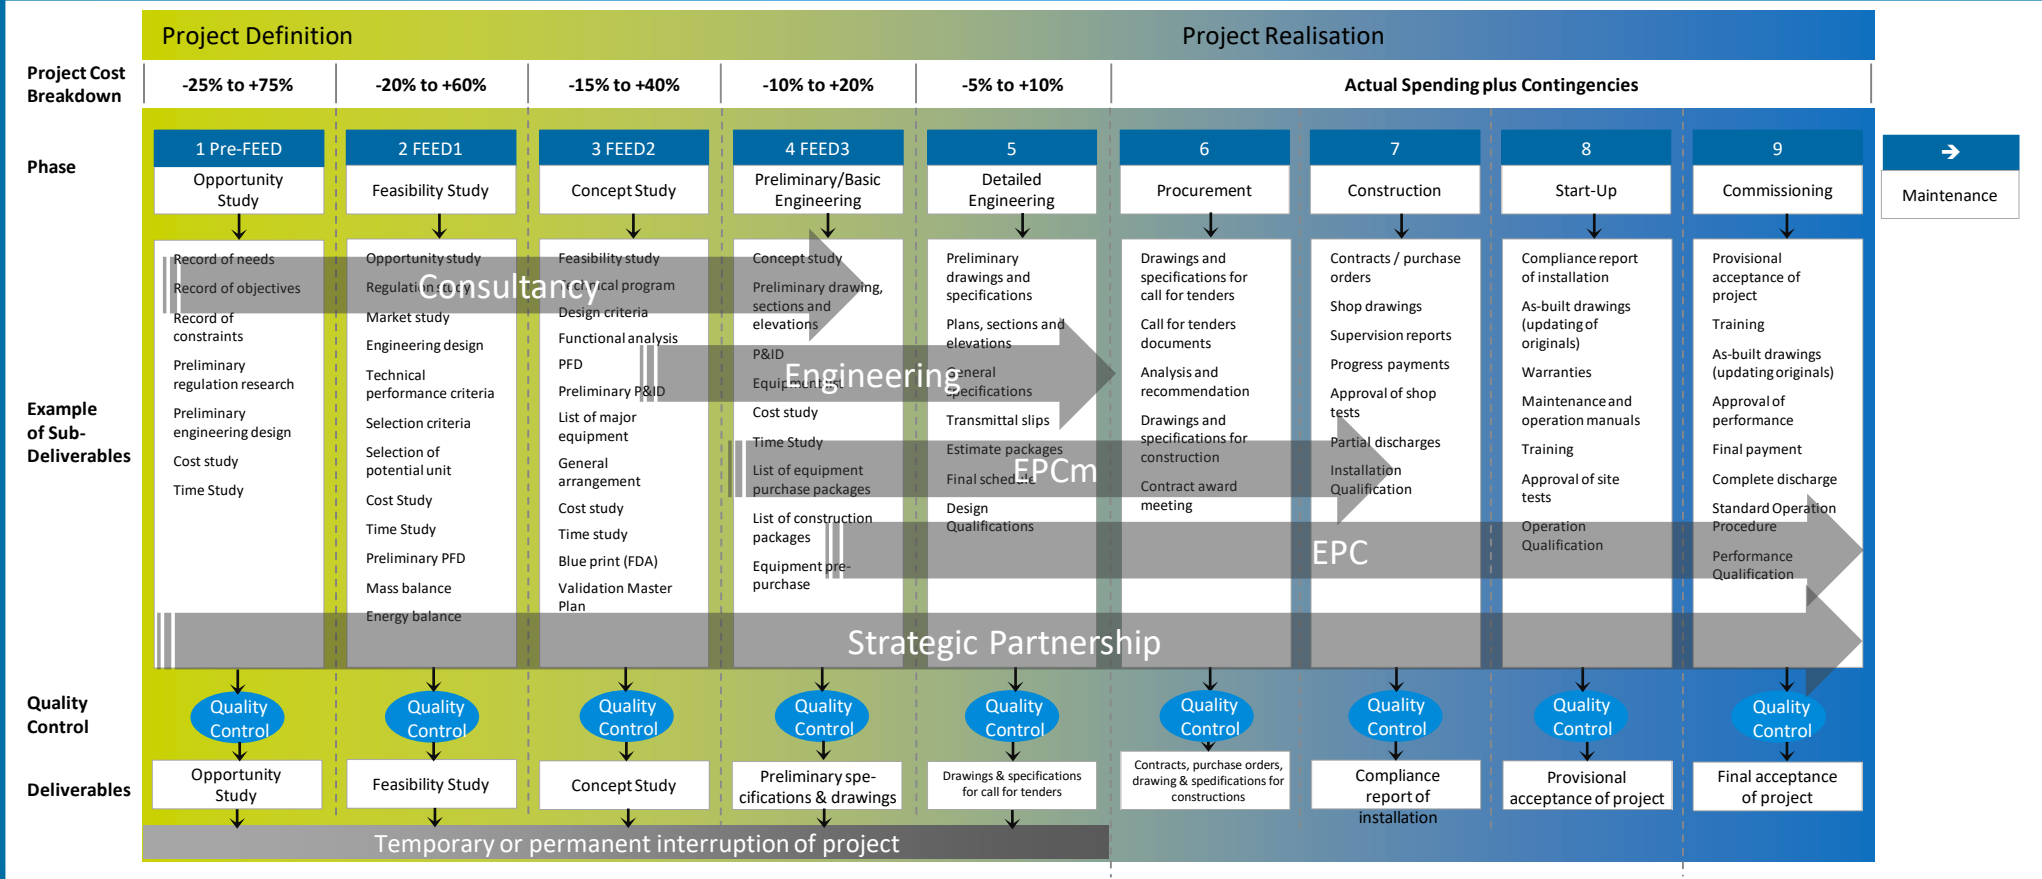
Project Definition

Project Realisation

Project Cost Breakdown

| -25% to +75% | -20% to +60% | -15% to +40% | -10% to +20% | -5% to +10% | Actual Spending plus Contingencies |
|---|---|---|---|---|---|

Phase

1 Pre-FEED
Opportunity Study

2 FEED1
Feasibility Study

3 FEED2
Concept Study

4 FEED3
Preliminary/Basic Engineering

5
Detailed Engineering

6
Procurement

7
Construction

8
Start-Up

9
Commissioning

Maintenance

Example of Sub-Deliverables

Record of needs
Record of objectives
Record of constraints
Preliminary regulation research
Preliminary engineering design
Cost study
Time Study

Opportunity study
Regulation study
Market study
Engineering design
Technical performance criteria
Selection criteria
Selection of potential unit
Cost Study
Time Study
Preliminary PFD
Mass balance
Energy balance

Feasibility study
Technical program
Design criteria
Functional analysis
PFD
Preliminary P&ID
List of major equipment
General arrangement
Cost study
Time study
Blue print (FDA)
Validation Master Plan

Concept study
Preliminary drawing, sections and elevations
P&ID
Equipment list
Cost study
Time Study
List of equipment purchase packages
List of construction packages
Equipment pre-purchase

Preliminary drawings and specifications
Plans, sections and elevations
General specifications
Transmittal slips
Estimate packages
Final schedule
Design Qualifications

Drawings and specifications for call for tenders
Call for tenders documents
Analysis and recommendation
Drawings and specifications for construction
Contract award meeting

Contracts / purchase orders
Shop drawings
Supervision reports
Progress payments
Approval of shop tests
Partial discharges
Installation Qualification

Compliance report of installation
As-built drawings (updating of originals)
Warranties
Maintenance and operation manuals
Training
Approval of site tests
Operation Qualification

Provisional acceptance of project
Training
As-built drawings (updating originals)
Approval of performance
Final payment
Complete discharge
Standard Operation Procedure
Performance Qualification

Consultancy
Engineering
EPCm
EPC
Strategic Partnership

Quality Control

Quality Control
Quality Control
Quality Control
Quality Control
Quality Control
Quality Control
Quality Control
Quality Control
Quality Control

Deliverables

Opportunity Study
Feasibility Study
Concept Study
Preliminary specifications & drawings
Drawings & specifications for call for tenders
Contracts, purchase orders, drawing & spedifications for constructions
Compliance report of installation
Provisional acceptance of project
Final acceptance of project

Temporary or permanent interruption of project